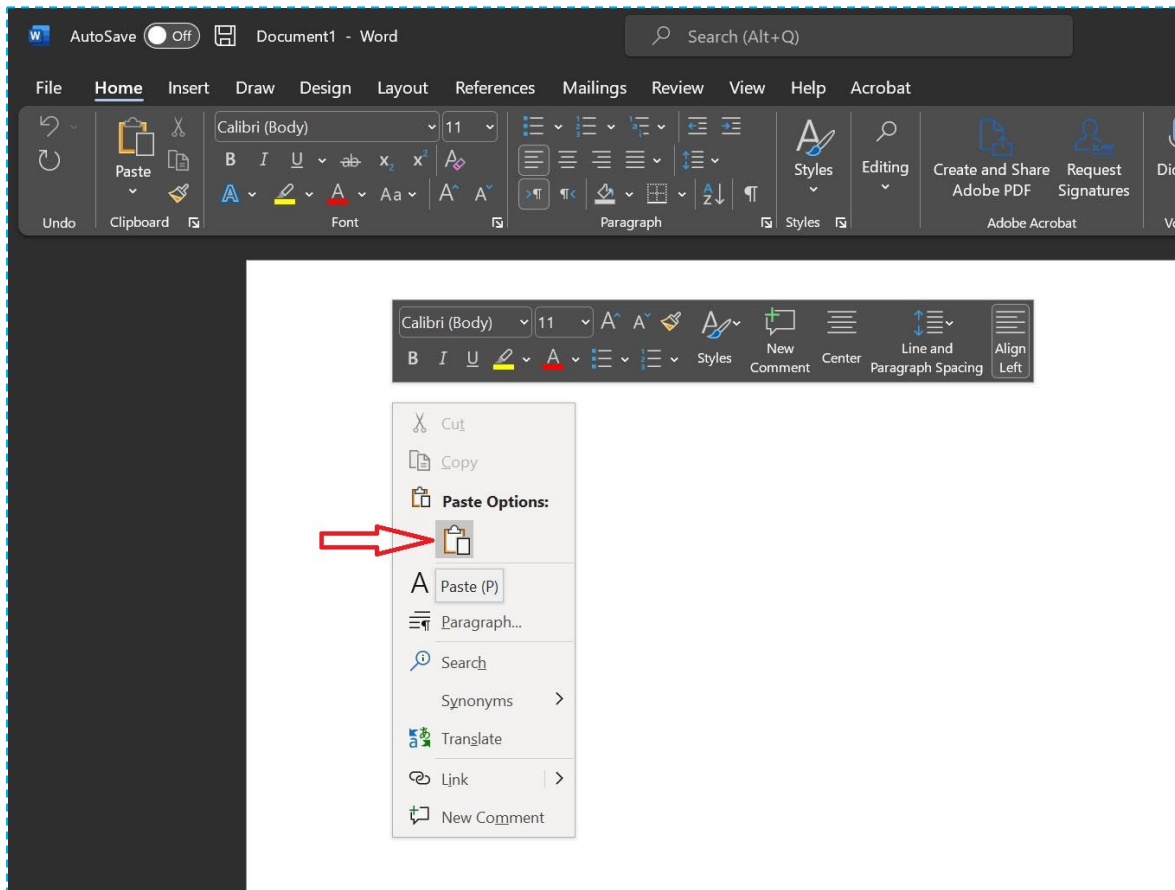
AutoSave Off Document1 - Word

Search (Alt+Q)

File Home Insert Draw Design Layout References Mailings Review View Help Acrobat

Paste

Calibri (Body) 11

B I U ab $x_2$ $x^2$

A Aa A^ A

Styles

Editing

Create and Share Adobe PDF

Request Signatures

Dic

Undo Clipboard Font Paragraph Styles Adobe Acrobat V

Calibri (Body) 11 A^ A

B I U A

Styles

New Comment

Center

Line and Paragraph Spacing

Align Left

Cut

Copy

Paste Options:

Paste (P)

Paragraph...

Search

Synonyms

Translate

Link

New Comment